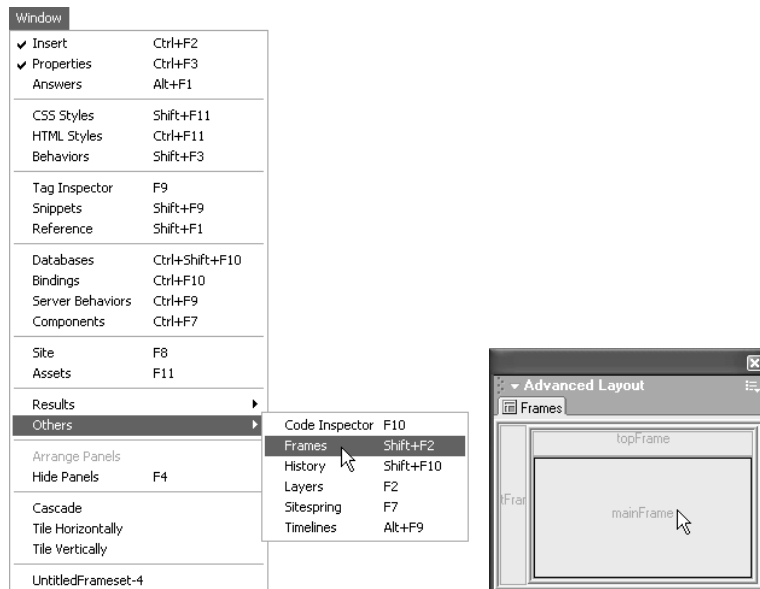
Window

✓ Insert Ctrl+F2
✓ Properties Ctrl+F3
Answers Alt+F1

CSS Styles Shift+F11
HTML Styles Ctrl+F11
Behaviors Shift+F3

Tag Inspector F9
Snippets Shift+F9
Reference Shift+F1

Databases Ctrl+Shift+F10
Bindings Ctrl+F10
Server Behaviors Ctrl+F9
Components Ctrl+F7

Site F8
Assets F11

Results
Others

Arrange Panels
Hide Panels F4

Cascade
Tile Horizontally
Tile Vertically

UntitledFrameset-4

Code Inspector F10
Frames Shift+F2
History Shift+F10
Layers F2
Sitespring F7
Timelines Alt+F9

Advanced Layout
Frames
topFrame
tFran
mainFrame